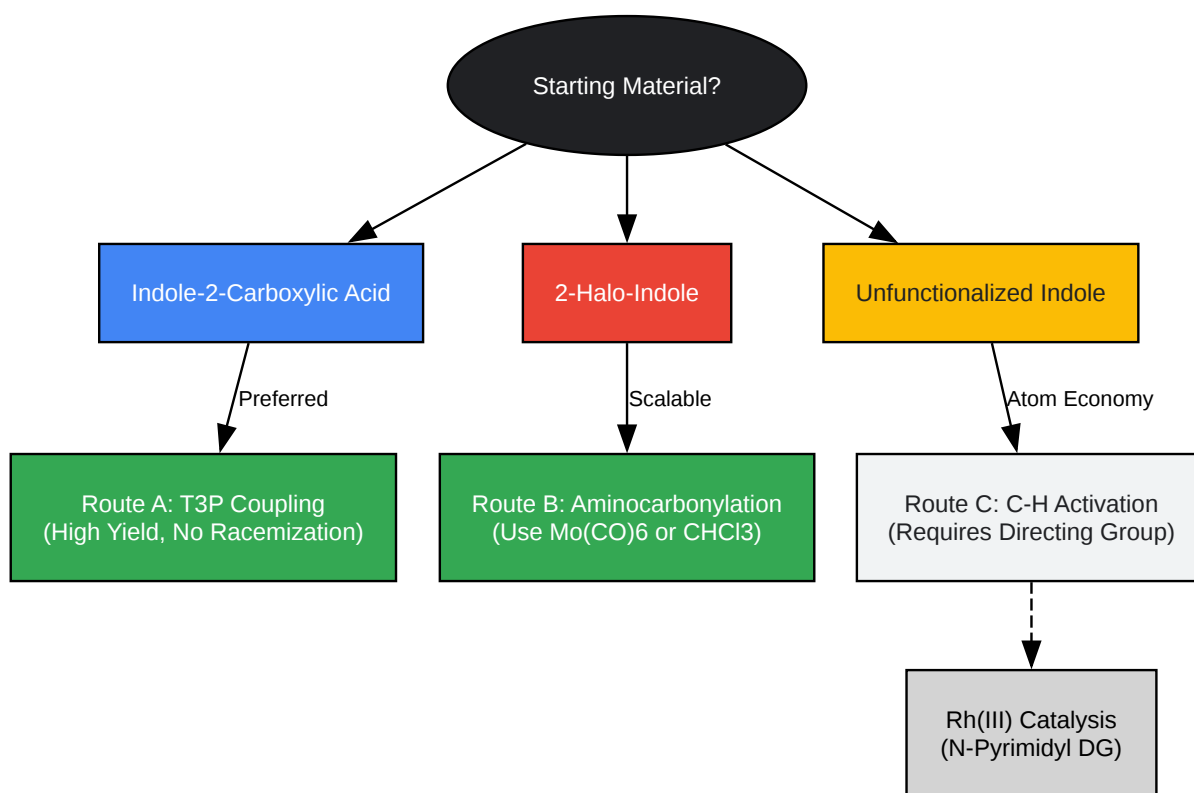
Starting Material?

Indole-2-Carboxylic Acid

2-Halo-Indole

Unfunctionalized Indole

Preferred

Scalable

Atom Economy

Route A: T3P Coupling
(High Yield, No Racemization)

Route B: Aminocarbonylation
(Use Mo(CO)6 or CHCl3)

Route C: C-H Activation
(Requires Directing Group)

Rh(III) Catalysis
(N-Pyrimidyl DG)